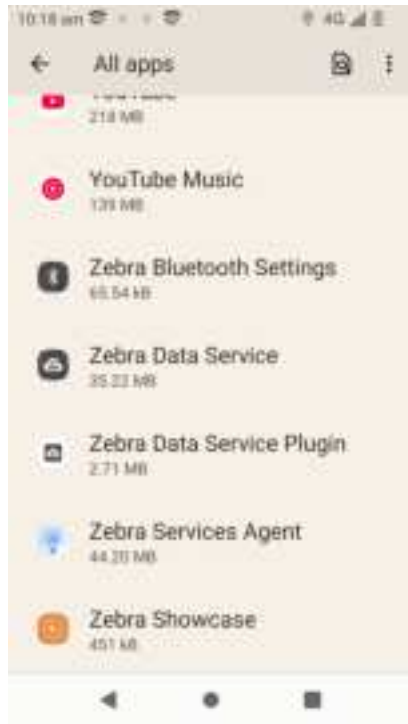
10:18 am

4G

All apps

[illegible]
218 MB

YouTube Music
139 MB

Zebra Bluetooth Settings
65.54 kB

Zebra Data Service
35.22 MB

Zebra Data Service Plugin
2.71 MB

Zebra Services Agent
44.20 MB

Zebra Showcase
451 kB